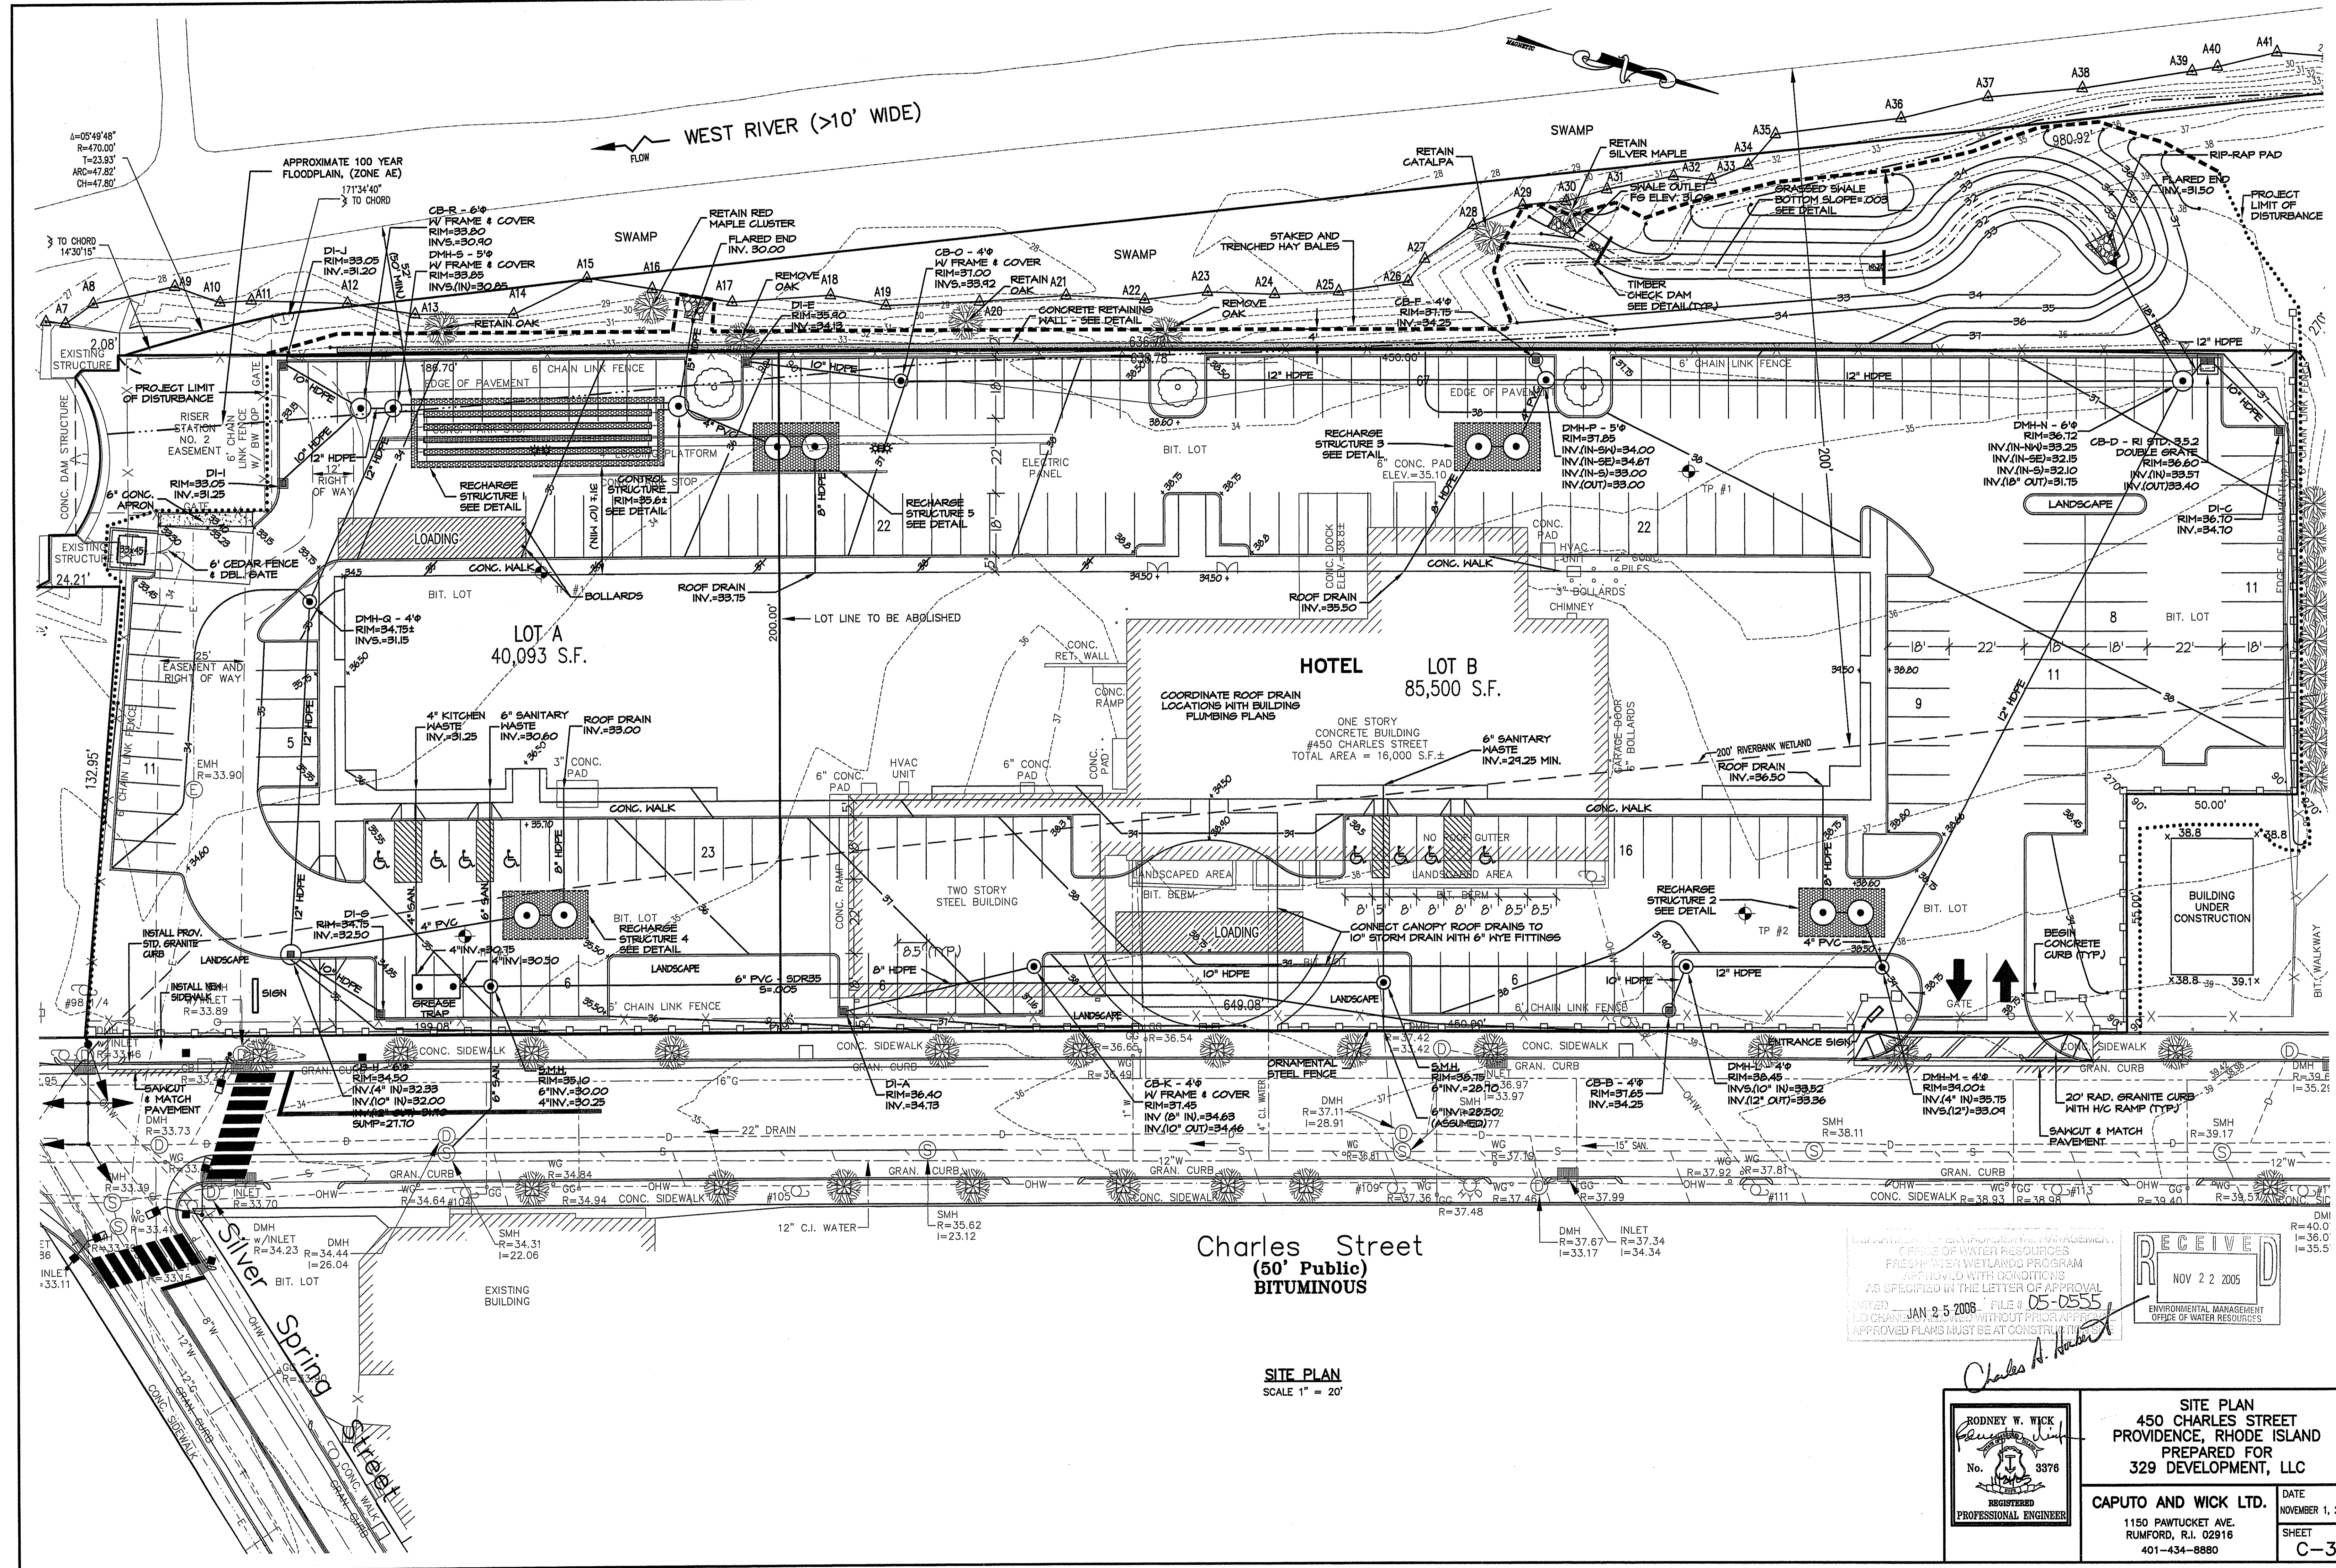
WEST RIVER (>10' WIDE)

FLOW

Δ=05°49'48"
R=470.00'
T=23.93'
ARC=47.82'
CH=47.80'

APPROXIMATE 100 YEAR FLOODPLAIN, (ZONE AE)

171°34'40" TO CHORD

TO CHORD 14°30'15"

SWAMP

SWAMP

SWAMP

CB-R - 6'Φ W/ FRAME & COVER RIM=33.80 INVS.=30.90

DI-J RIM=33.05 INV.=31.20

DMH-S - 5'Φ W/ FRAME & COVER RIM=33.85 INVS.(IN)=30.85

RETAIN RED MAPLE CLUSTER

FLARED END INV. 30.00

REMOVE OAK

DI-E RIM=35.90 INV.=34.12

CB-O - 4'Φ W/ FRAME & COVER RIM=37.00 INVS.=33.92

RETAIN OAK

CONCRETE RETAINING WALL - SEE DETAIL

STAKED AND TRENCHED HAY BALES

REMOVE OAK

CB-F - 4'Φ RIM=37.15 INV.=34.25

RETAIN CATALPA

RETAIN SILVER MAPLE

SWALE OUTLET FG ELEV. 31.00

GRASSED SWALE BOTTOM SLOPE=.003 SEE DETAIL

TIMBER CHECK DAM SEE DETAIL (TYP.)

980.92'

RIP-RAP PAD

FLARED END INV.=31.50

PROJECT LIMIT OF DISTURBANCE

RETAIN OAK

A7 A8 A9 A10 A11 A12 A13 A14 A15 A16 A17 A18 A19 A20 A21 A22 A23 A24 A25 A26 A27 A28 A29 A30 A31 A32 A33 A34 A35 A36 A37 A38 A39 A40 A41

EXISTING STRUCTURE

2.08'

PROJECT LIMIT OF DISTURBANCE

RISER STATION NO. 2 EASEMENT

6' CHAIN LINK FENCE W/ BW TOP

GATE

12" HDPE

12' RIGHT OF WAY

DI-I RIM=33.05 INV.=31.25

6" CONC. APRON

CONC. DAM STRUCTURE

EXISTING STRUCTURE

24.21'

6' CEDAR FENCE & DBL. GATE

186.70'

636.70'

639.78'

450.00'

EDGE OF PAVEMENT

6' CHAIN LINK FENCE

10" HDPE

12" HDPE

67

EDGE OF PAVEMENT

6' CHAIN LINK FENCE

12" HDPE

12" HDPE

LOADING PLATFORM

RECHARGE STRUCTURE 1 SEE DETAIL

CONTROL STRUCTURE RIM=35.6± SEE DETAIL

CONC. STOP

RECHARGE STRUCTURE 5 SEE DETAIL

22

ELECTRIC PANEL

BIT. LOT

RECHARGE STRUCTURE 3 SEE DETAIL

6" CONC. PAD ELEV.=35.10

DMH-P - 5'Φ RIM=37.85 INV.(IN-SW)=34.00 INV.(IN-SE)=34.67 INV.(IN-S)=33.00 INV.(OUT)=33.00

TP #1

DMH-N - 6'Φ RIM=36.72 INV.(IN-NW)=33.25 INV.(IN-SE)=32.15 INV.(IN-S)=32.10 INV.(18" OUT)=31.75

CB-D - RI STD. 3.5.2 DOUBLE GRATE RIM=36.60 INV.(IN)=33.57 INV.(OUT)33.40

LANDSCAPE

DI-C RIM=36.10 INV.=34.70

LOADING

CONC. WALK

BOLLARDS

ROOF DRAIN INV.=33.75

ROOF DRAIN INV.=33.50

CONC. DOCK ELEV.=38.8±

CONC. PAD

HVAC UNIT

CONC. WALK

3" BOLLARDS

CHIMNEY

PILES

22

11

8

BIT. LOT

BIT. LOT

DMH-Q - 4'Φ RIM=34.75± INVS.=31.15

LOT A 40,093 S.F.

LOT LINE TO BE ABOLISHED

200.00'

200'

25' EASEMENT AND RIGHT OF WAY

CONC. RET. WALL

CONC. RAMP

HOTEL

LOT B 85,500 S.F.

COORDINATE ROOF DRAIN LOCATIONS WITH BUILDING PLUMBING PLANS

ONE STORY CONCRETE BUILDING #450 CHARLES STREET TOTAL AREA = 16,000 S.F.±

6" SANITARY WASTE INV.=29.25 MIN.

GARAGE DOOR

6" BOLLARDS

200' RIVERBANK WETLAND

ROOF DRAIN INV.=36.50

18' 22' 18' 18' 22' 18'

11

9

132.95'

6' CHAIN LINK FENCE

11

5

EMH R=33.90

4" KITCHEN WASTE INV.=31.25

6" SANITARY WASTE INV.=30.60

ROOF DRAIN INV.=33.00

3" CONC. PAD

6" CONC. PAD

HVAC UNIT

6" CONC. PAD

CONC. PAD

CONC. WALK

CONC. WALK

23

NO ROOF GUTTER

16

50.00'

55.00'

BUILDING UNDER CONSTRUCTION

CONC. RAMP

TWO STORY STEEL BUILDING

LANDSCAPED AREA

BIT. BERM

LANDSCAPED AREA

BIT. BERM

8' 5' 8' 8' 8' 8' 8.5' 8.5'

CONNECT CANOPY ROOF DRAINS TO 10" STORM DRAIN WITH 6" WYE FITTINGS

RECHARGE STRUCTURE 2 SEE DETAIL

TP #2

BIT. LOT

BEGIN CONCRETE CURB (TYP.)

BIT. WALKWAY

DI-G RIM=34.75 INV.=32.50

4" PVC

4"INV.=30.75

4"INV=30.50

BIT. LOT

RECHARGE STRUCTURE 4 SEE DETAIL

LANDSCAPE

8.5' (TYP.)

8" HDPE

LOADING

10" HDPE

BIT. LOT

6

6" PVC - SDR35 S=.005

6

10" HDPE

12" HDPE

4" PVC

GATE

INSTALL PROV. STD. GRANITE CURB

LANDSCAPE

INSTALL NEW SIDEWALK

SIGN

GREASE TRAP

6' CHAIN LINK FENCE

LANDSCAPE

LANDSCAPE

6' CHAIN LINK FENCE

199.08'

649.08'

450.00'

X38.8 39.1X

#98 1/4

w/ INLET R=33.89

w/INLET R=33.46

CONC. SIDEWALK

CONC. SIDEWALK

CONC. SIDEWALK

ENTRANCE SIGN

CONC. SIDEWALK

GRAN. CURB

GRAN. CURB

GRAN. CURB

GRAN. CURB

ORNAMENTAL STEEL FENCE

CB-H - 6'Φ RIM=34.50 INV.(4" IN)=32.33 INV.(10" IN)=32.00 INV.(12" OUT)=31.70 SUMP=27.70

SMH RIM=35.10 6"INV.=30.00 4"INV.=30.25

DI-A RIM=36.40 INV.=34.73

CB-K - 4'Φ W/ FRAME & COVER RIM=37.45 INV (8" IN)=34.63 INV.(10" OUT)=34.46

SMH RIM=36.75 6"INV.=28.70 6"INV.=28.50 (ASSUMED)

CB-B - 4'Φ RIM=37.65 INV.=34.25

DMH-L - 4'Φ RIM=38.45 INVS.(10" IN)=33.52 INV.(12" OUT)=33.36

DMH-M - 4'Φ RIM=34.00± INV.(4" IN)=35.75 INVS.(12")=33.09

20' RAD. GRANITE CURB WITH H/C RAMP (TYP.)

SAWCUT & MATCH PAVEMENT

SAWCUT & MATCH PAVEMENT

SMH R=39.17

DMH R=39.6 I=35.29

DMH R=33.73

16"G

22" DRAIN

4" C.I. WATER

GG R=36.54

R=36.65

R=36.49

DMH R=37.11 I=28.91

INLET R=36.97 I=33.97

SMH R=37.77

R=37.42 I=33.42

WG R=36.81

WG R=37.19

15" SAN.

SMH R=38.11

R=37.92

R=37.81

12"W

12"W

GRAN. CURB

WG R=34.84

R=34.64

#104

R=34.94

CONC. SIDEWALK

#105

#109

R=37.36

R=37.46

R=37.99

R=37.48

#111

CONC. SIDEWALK R=38.93

R=38.98

#113

R=39.40

R=39.57

DMH R=40.07 I=36.07 I=35.57

SMH R=33.39

MH R=33.39

R=33.41

INLET R=33.70

DMH w/INLET R=34.23

DMH R=34.44 I=26.04

SMH R=34.31 I=22.06

12" C.I. WATER

SMH R=35.62 I=23.12

DMH R=37.67 I=33.17

INLET R=37.34 I=34.34

INLET R=33.11

R=33.75

BIT. LOT

Silver Spring Street

EXISTING BUILDING

Charles Street
(50' Public)
BITUMINOUS

R=33.90

12"W

8"W

12"G

GRAN. CURB

CONC. SIDEWALK

CONC. WALK

GRAN. CURB

SITE PLAN
SCALE 1" = 20'

OFFICE OF WATER RESOURCES FRESHWATER WETLANDS PROGRAM APPROVED WITH CONDITIONS AS SPECIFIED IN THE LETTER OF APPROVAL DATED JAN 2 5 2006 FILE # 05-0555 NO CHANGES ALLOWED WITHOUT PRIOR APPROVAL APPROVED PLANS MUST BE AT CONSTRUCTION

RECEIVED NOV 2 2 2005 ENVIRONMENTAL MANAGEMENT OFFICE OF WATER RESOURCES

Charles A. Hoole

RODNEY W. WICK No. 3376 REGISTERED PROFESSIONAL ENGINEER

SITE PLAN
450 CHARLES STREET
PROVIDENCE, RHODE ISLAND
PREPARED FOR
329 DEVELOPMENT, LLC

CAPUTO AND WICK LTD.
1150 PAWTUCKET AVE.
RUMFORD, R.I. 02916
401-434-8880

DATE NOVEMBER 1, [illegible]

SHEET C-3